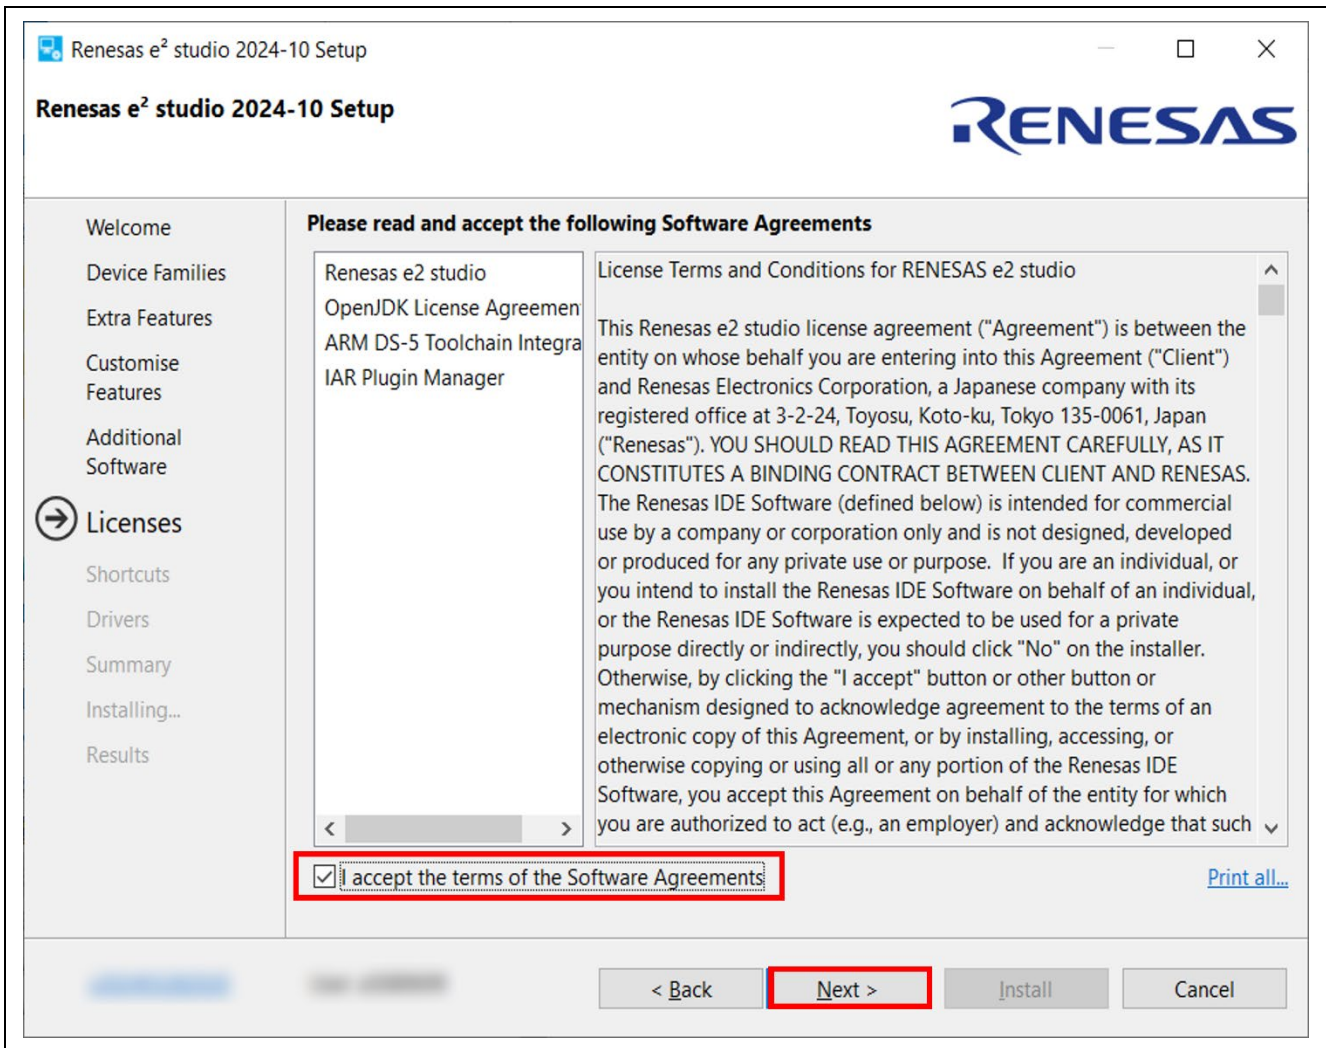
Renesas e$^2$ studio 2024-10 Setup

Renesas e$^2$ studio 2024-10 Setup

RENESAS

Welcome

Device Families

Extra Features

Customise Features

Additional Software

Licenses

Shortcuts

Drivers

Summary

Installing...

Results

Please read and accept the following Software Agreements

Renesas e2 studio
OpenJDK License Agreemen
ARM DS-5 Toolchain Integra
IAR Plugin Manager

License Terms and Conditions for RENESAS e2 studio

This Renesas e2 studio license agreement ("Agreement") is between the entity on whose behalf you are entering into this Agreement ("Client") and Renesas Electronics Corporation, a Japanese company with its registered office at 3-2-24, Toyosu, Koto-ku, Tokyo 135-0061, Japan ("Renesas"). YOU SHOULD READ THIS AGREEMENT CAREFULLY, AS IT CONSTITUTES A BINDING CONTRACT BETWEEN CLIENT AND RENESAS. The Renesas IDE Software (defined below) is intended for commercial use by a company or corporation only and is not designed, developed or produced for any private use or purpose. If you are an individual, or you intend to install the Renesas IDE Software on behalf of an individual, or the Renesas IDE Software is expected to be used for a private purpose directly or indirectly, you should click "No" on the installer. Otherwise, by clicking the "I accept" button or other button or mechanism designed to acknowledge agreement to the terms of an electronic copy of this Agreement, or by installing, accessing, or otherwise copying or using all or any portion of the Renesas IDE Software, you accept this Agreement on behalf of the entity for which you are authorized to act (e.g., an employer) and acknowledge that such

I accept the terms of the Software Agreements

Print all...

< Back

Next >

Install

Cancel